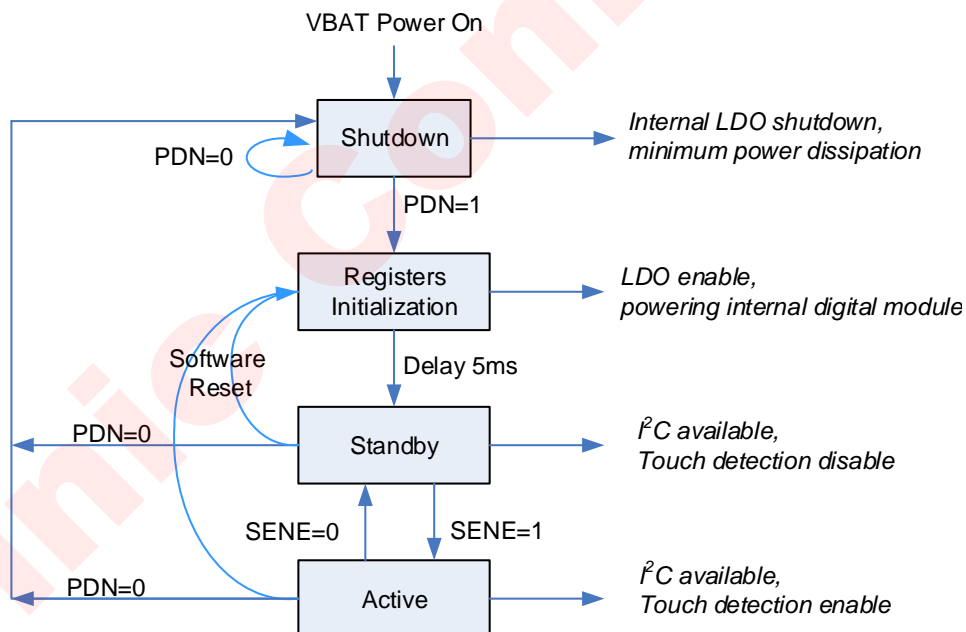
VBAT Power On

Shutdown

PDN=0

Internal LDO shutdown, minimum power dissipation

PDN=1

Registers Initialization

LDO enable, powering internal digital module

Software Reset

Delay 5ms

PDN=0

Standby

$I^2C$ available, Touch detection disable

SENE=0

SENE=1

PDN=0

Active

$I^2C$ available, Touch detection enable